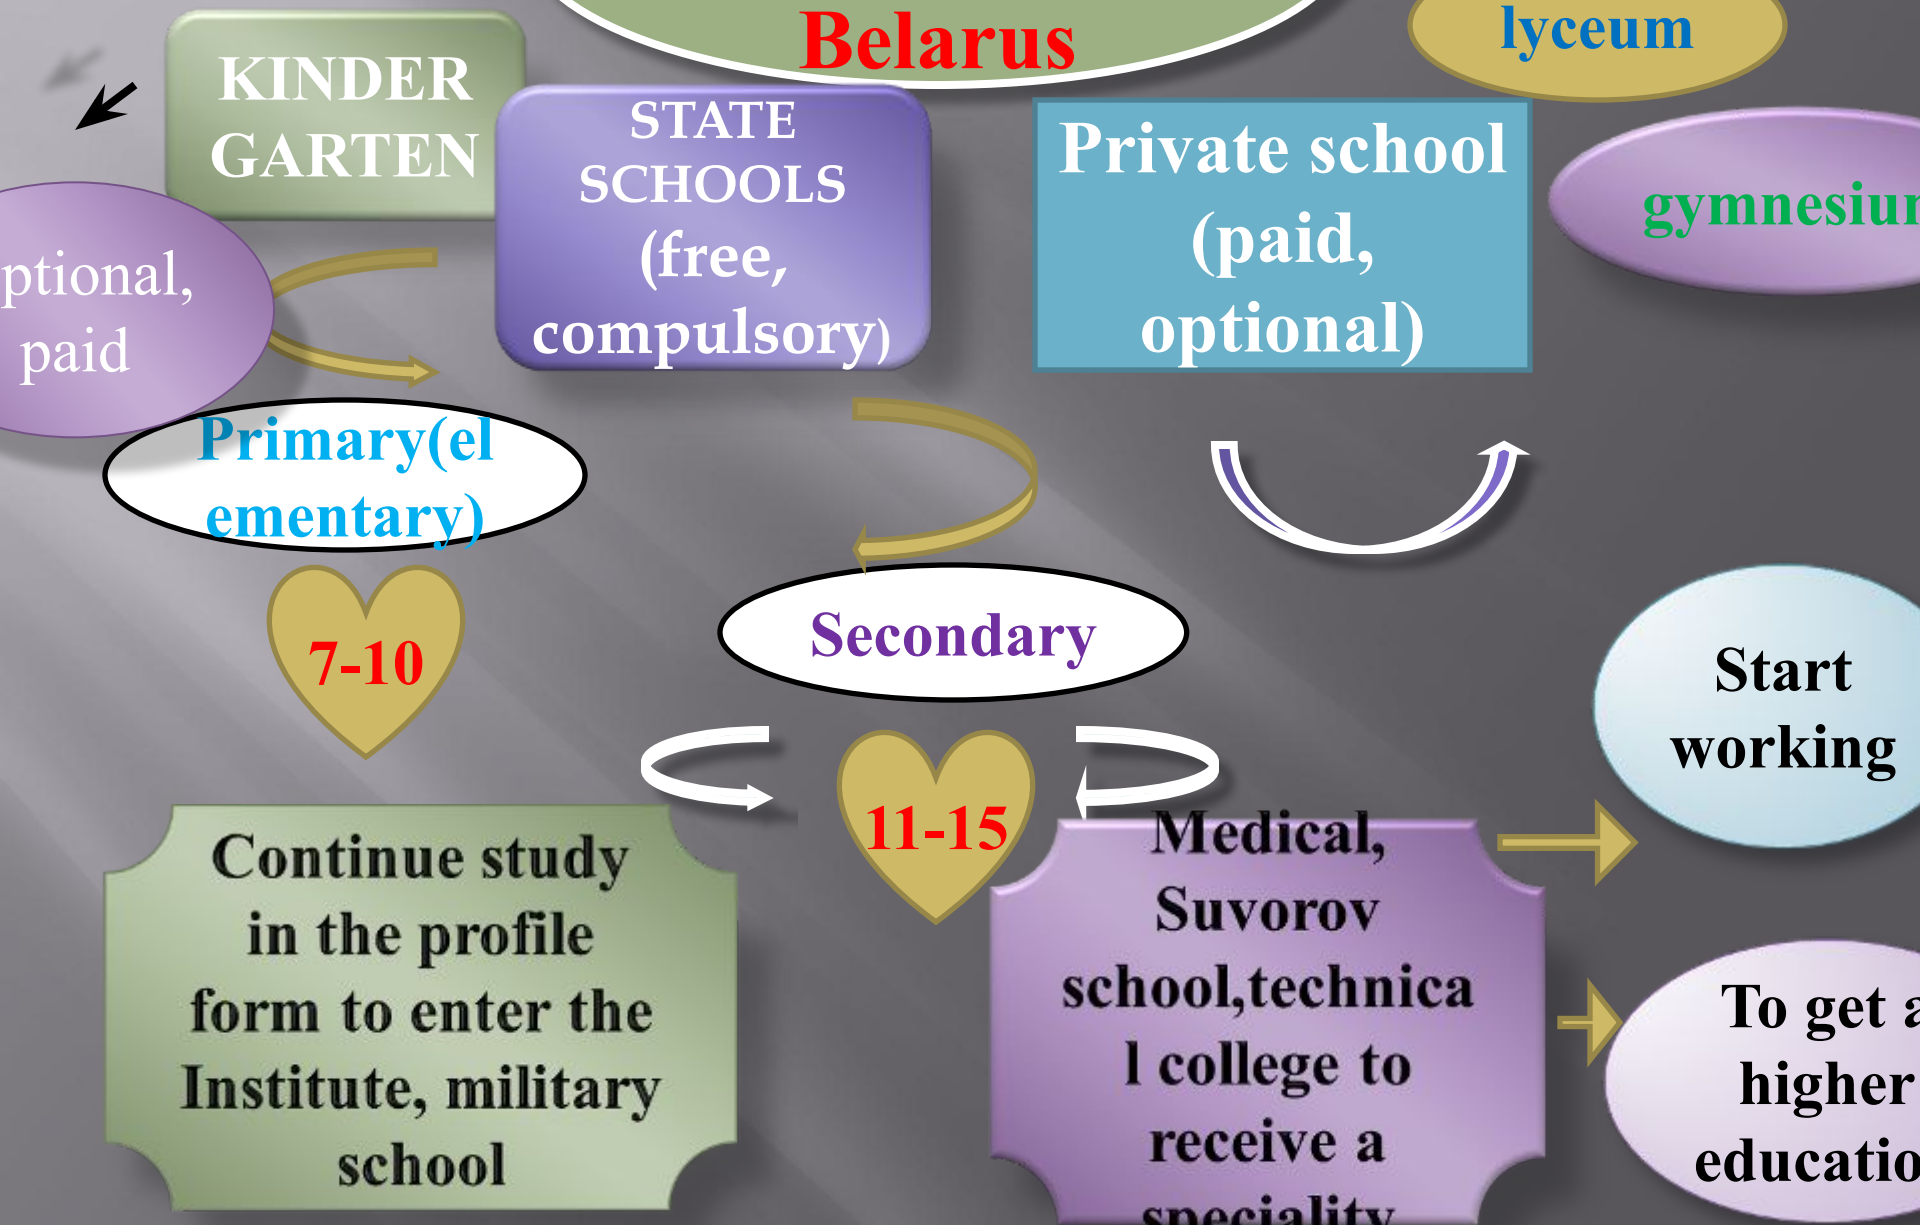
Belarus

lyceum

KINDER GARTEN

STATE SCHOOLS (free, compulsory)

Private school (paid, optional)

gymnesiu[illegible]

ptional, paid

Primary(el ementary)

7-10

Secondary

Start working

11-15

Continue study in the profile form to enter the Institute, military school

Medical, Suvorov school,technical college to receive a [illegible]

To get a higher educatio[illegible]